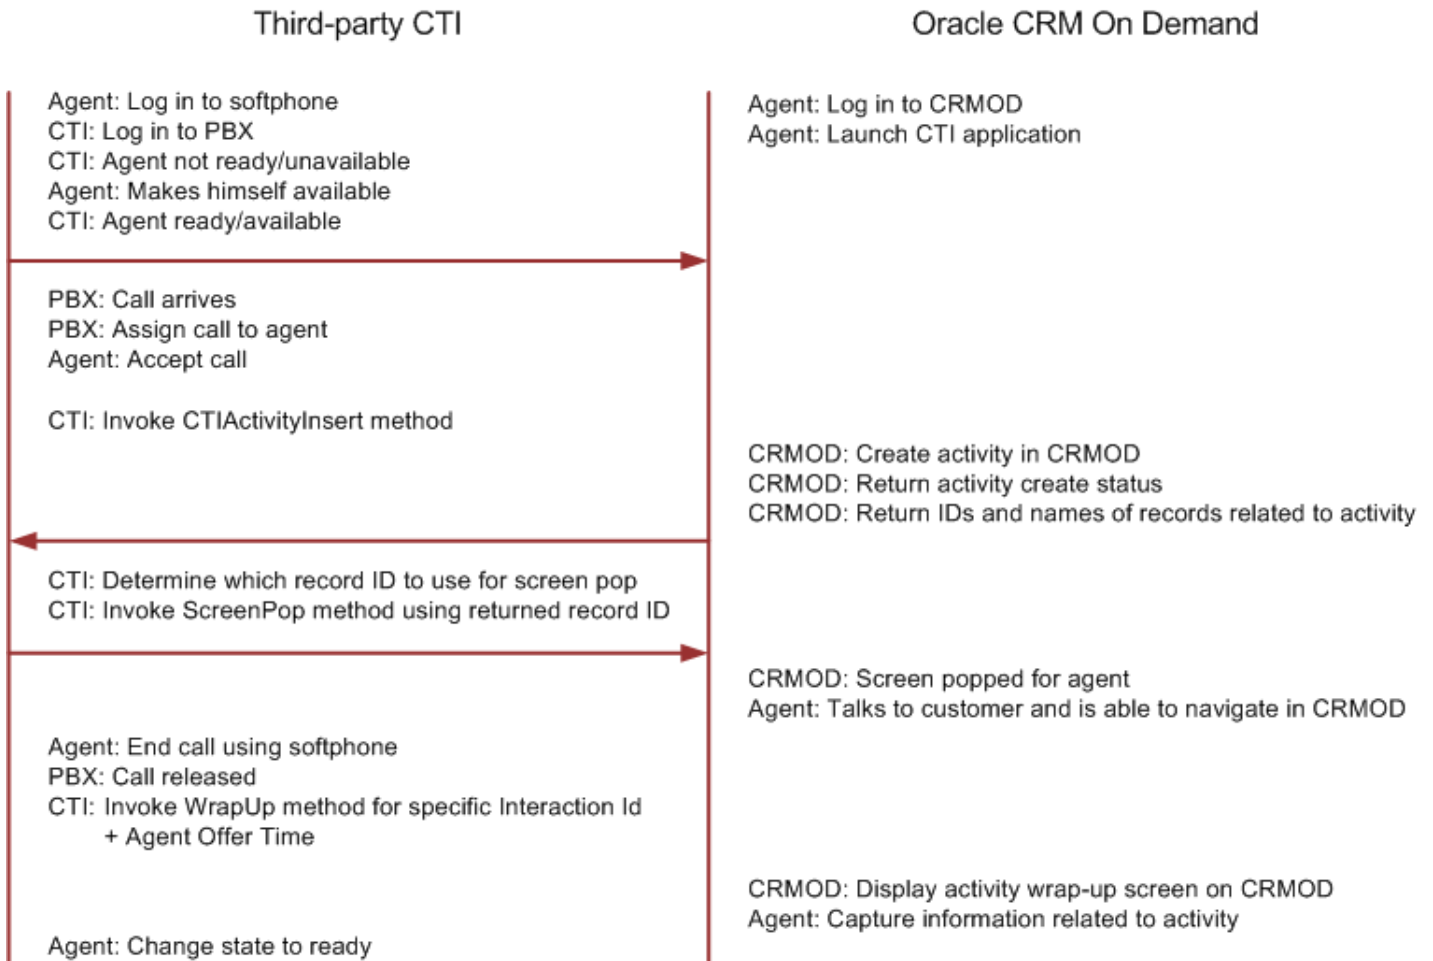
Third-party CTI

Oracle CRM On Demand

Agent: Log in to softphone
CTI: Log in to PBX
CTI: Agent not ready/unavailable
Agent: Makes himself available
CTI: Agent ready/available

Agent: Log in to CRMOD
Agent: Launch CTI application

PBX: Call arrives
PBX: Assign call to agent
Agent: Accept call

CTI: Invoke CTIActivityInsert method

CRMOD: Create activity in CRMOD
CRMOD: Return activity create status
CRMOD: Return IDs and names of records related to activity

CTI: Determine which record ID to use for screen pop
CTI: Invoke ScreenPop method using returned record ID

CRMOD: Screen popped for agent
Agent: Talks to customer and is able to navigate in CRMOD

Agent: End call using softphone
PBX: Call released
CTI: Invoke WrapUp method for specific Interaction Id
+ Agent Offer Time

CRMOD: Display activity wrap-up screen on CRMOD
Agent: Capture information related to activity

Agent: Change state to ready